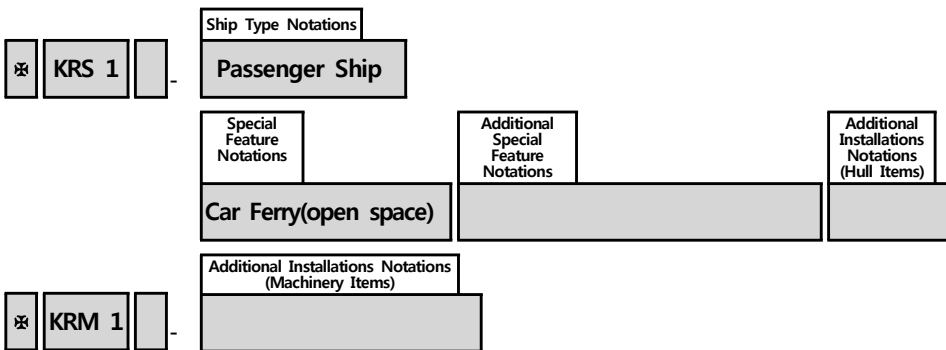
Ship Type Notations

✠ KRS 1 - Passenger Ship

Special Feature Notations

Car Ferry(open space)

Additional Special Feature Notations

Additional Installations Notations (Hull Items)

Additional Installations Notations (Machinery Items)

✠ KRM 1 -